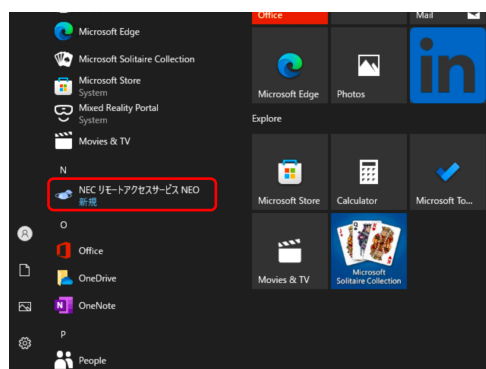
Microsoft Edge
Microsoft Solitaire Collection
Microsoft Store
System
Mixed Reality Portal
System
Movies & TV
N
NEC リモートアクセスサービス NEO
新規
O
Office
OneDrive
OneNote
P
People

Office
Mail
Microsoft Edge
Photos
Explore
Microsoft Store
Calculator
Microsoft To...
Movies & TV
Microsoft Solitaire Collection